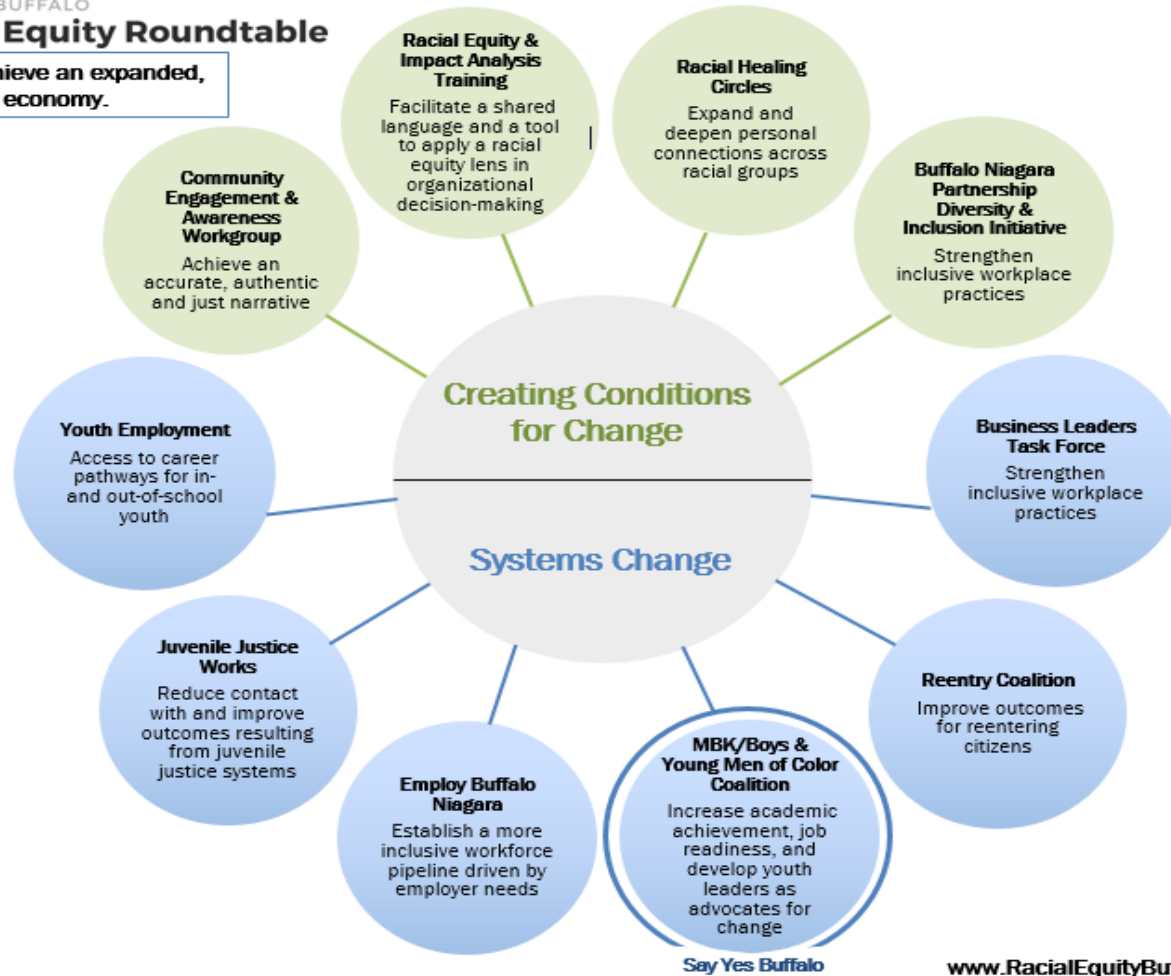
BUFFALO
Equity Roundtable

hieve an expanded, economy.

Racial Equity & Impact Analysis Training
Facilitate a shared language and a tool to apply a racial equity lens in organizational decision-making

Racial Healing Circles
Expand and deepen personal connections across racial groups

Community Engagement & Awareness Workgroup
Achieve an accurate, authentic and just narrative

Buffalo Niagara Partnership Diversity & Inclusion Initiative
Strengthen inclusive workplace practices

Creating Conditions for Change

Systems Change

Youth Employment
Access to career pathways for in- and out-of-school youth

Business Leaders Task Force
Strengthen inclusive workplace practices

Juvenile Justice Works
Reduce contact with and improve outcomes resulting from juvenile justice systems

Reentry Coalition
Improve outcomes for reentering citizens

Employ Buffalo Niagara
Establish a more inclusive workforce pipeline driven by employer needs

MBK/Boys & Young Men of Color Coalition
Increase academic achievement, job readiness, and develop youth leaders as advocates for change

Say Yes Buffalo

www.RacialEquityBu